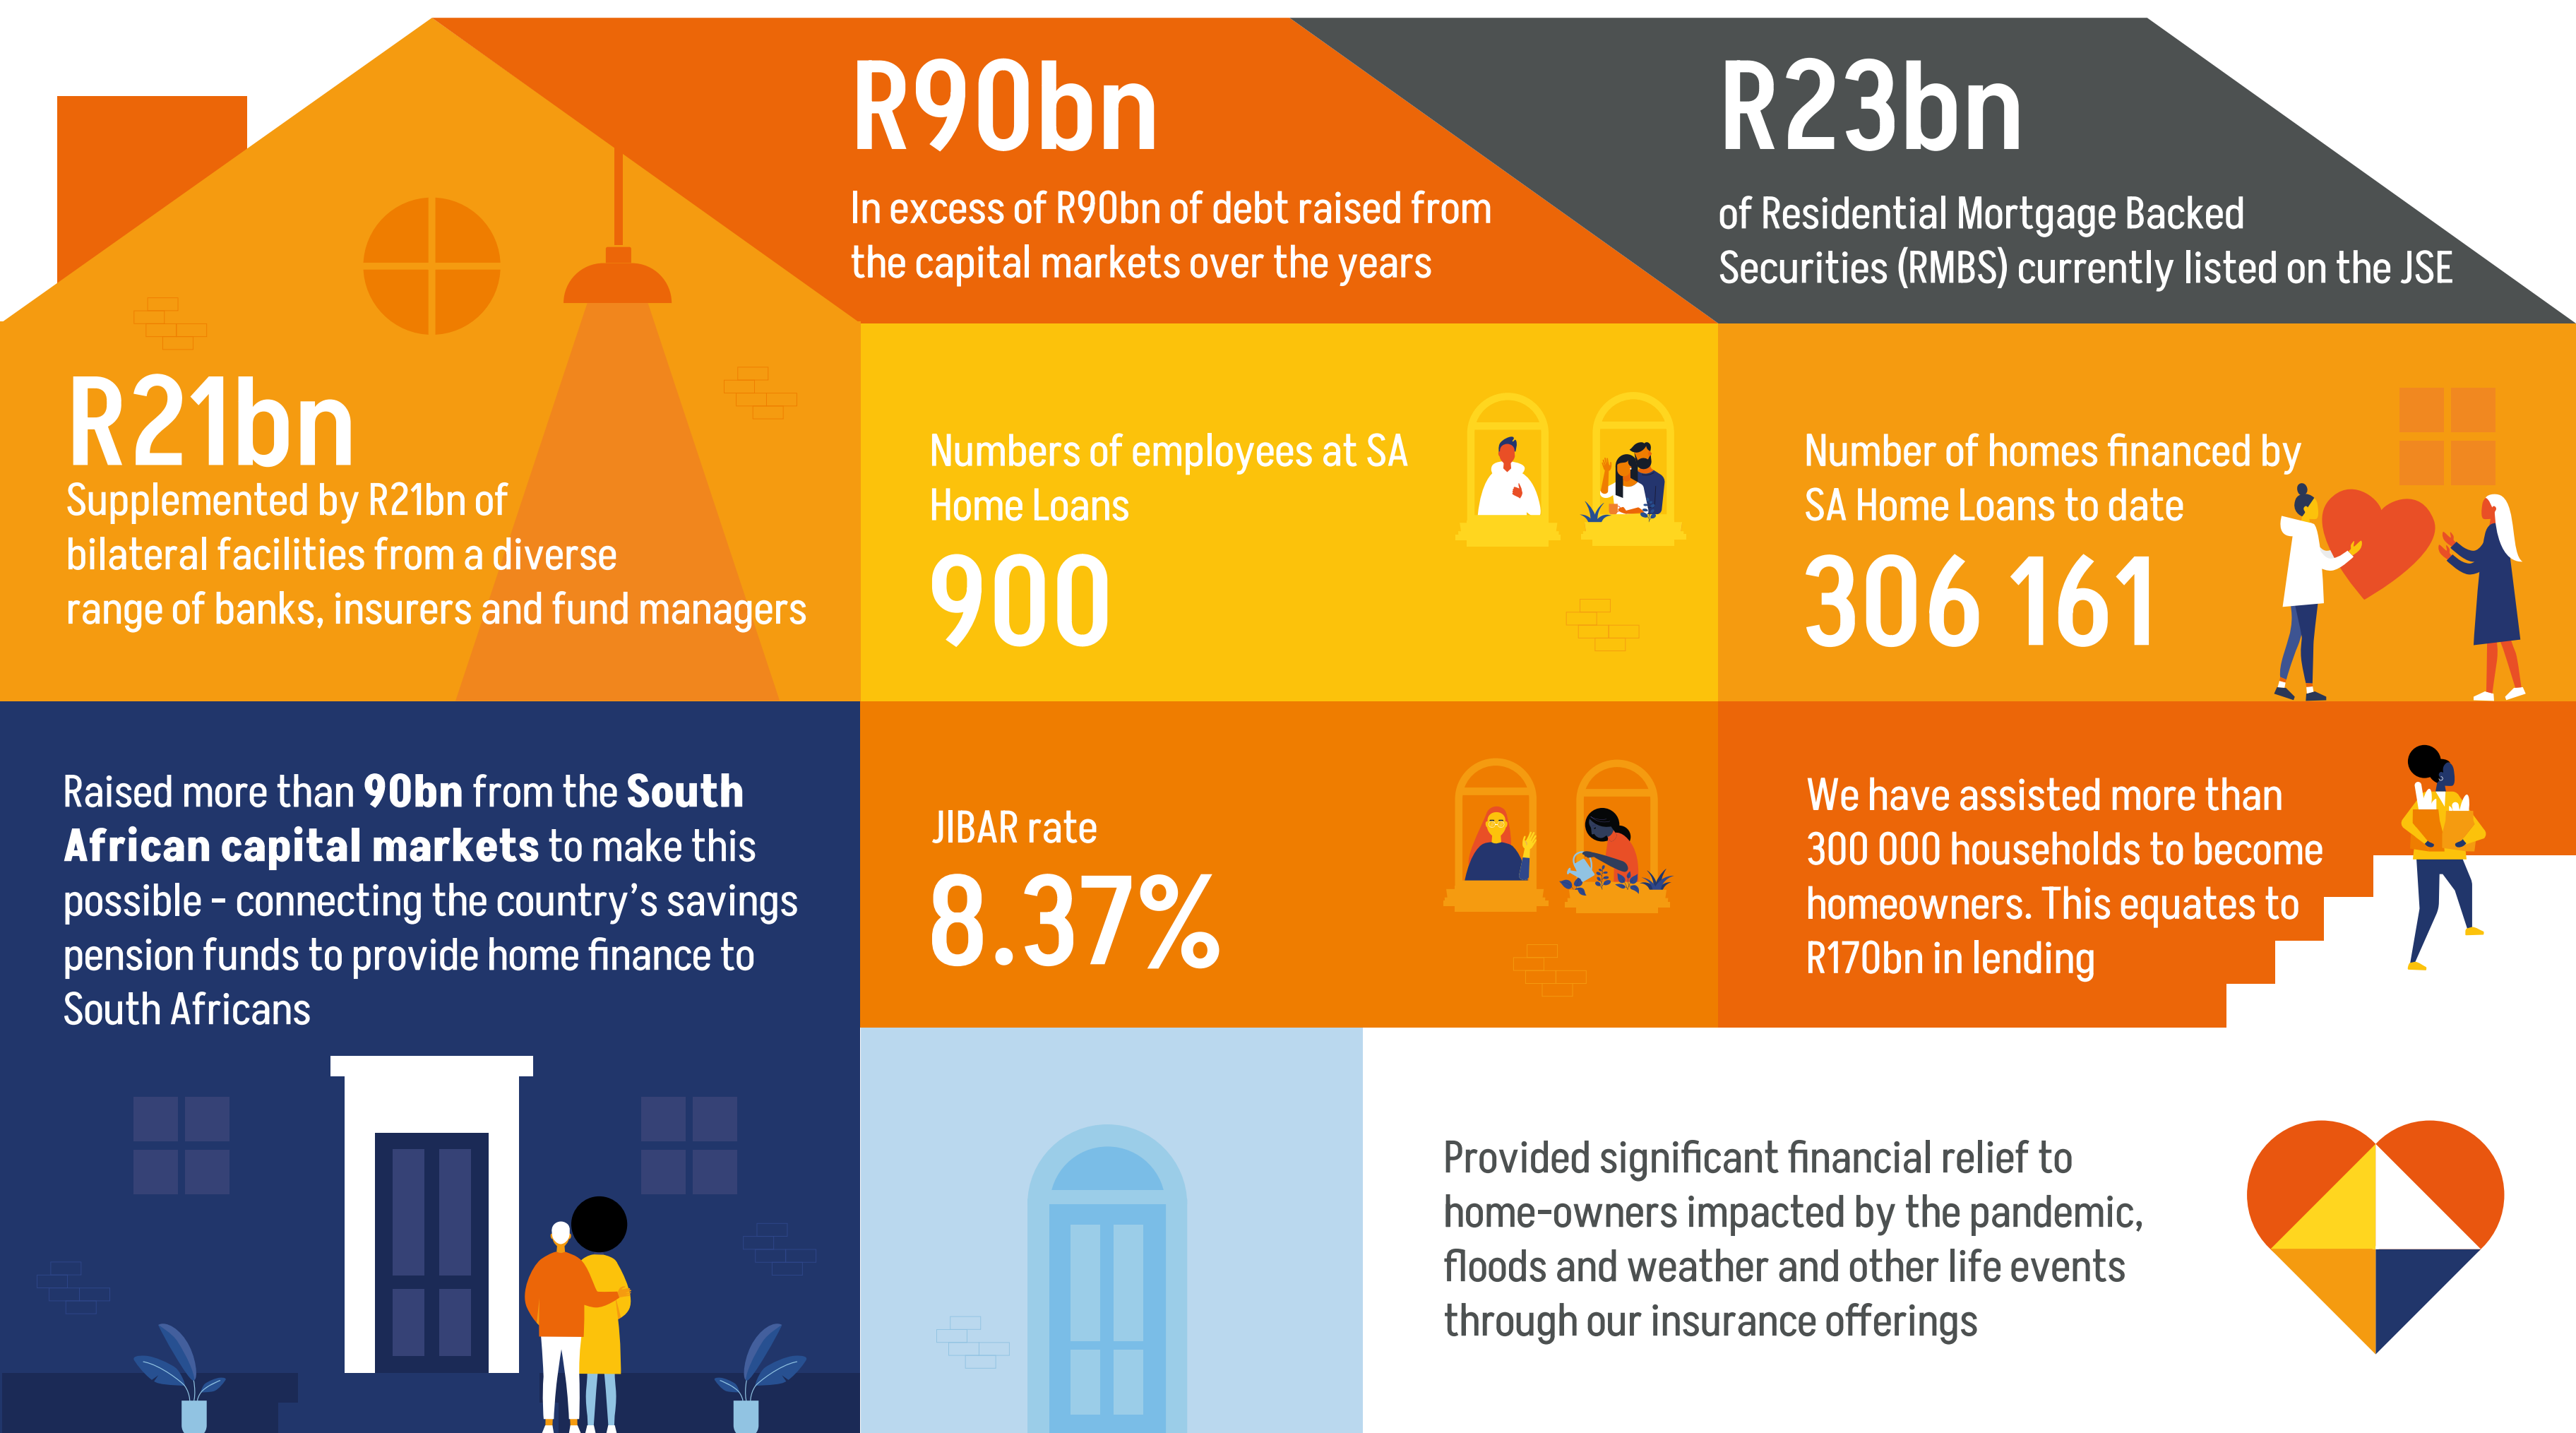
R90bn

In excess of R90bn of debt raised from the capital markets over the years

R23bn

of Residential Mortgage Backed Securities (RMBS) currently listed on the JSE

R21bn

Supplemented by R21bn of bilateral facilities from a diverse range of banks, insurers and fund managers

Numbers of employees at SA Home Loans

900

Number of homes financed by SA Home Loans to date

306 161

Raised more than **90bn** from the **South African capital markets** to make this possible - connecting the country's savings pension funds to provide home finance to South Africans

JIBAR rate

8.37%

We have assisted more than 300 000 households to become homeowners. This equates to R170bn in lending

Provided significant financial relief to home-owners impacted by the pandemic, floods and weather and other life events through our insurance offerings